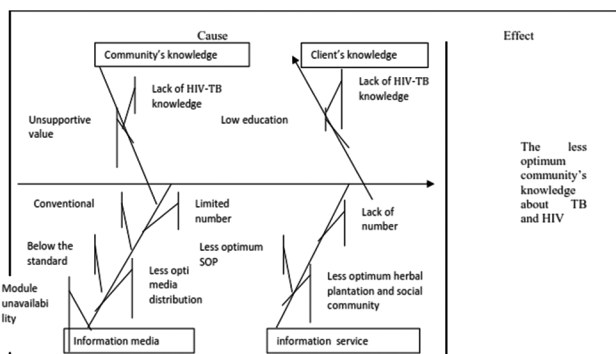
Cause

Effect

Community's knowledge

Client's knowledge

Lack of HIV-TB knowledge

Lack of HIV-TB knowledge

Unsupportive value

Low education

The less optimum community's knowledge about TB and HIV

Conventional

Limited number

Lack of number

Below the standard

Less optimum SOP

Less opti media distribution

Less optimum herbal plantation and social community

Module unavailability

Information media

information service